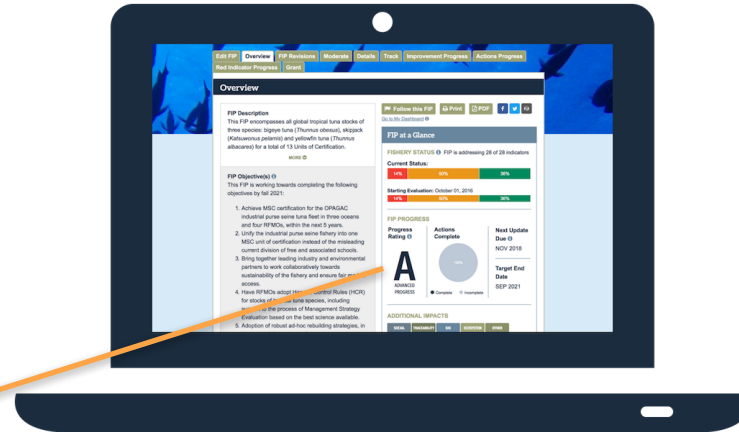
Edit FIP Overview FIP Revisions Moderate Details Track Improvement Progress Actions Progress Red Indicator Progress Grant

Overview

FIP Description
This FIP encompasses all global tropical tuna stocks of three species: bigeye tuna (Thunnus obesus), skipjack (Katsuwonus pelamis) and yellowfin tuna (Thunnus albacares) for a total of 13 Units of Certification.

MORE

FIP Objective(s)
This FIP is working towards completing the following objectives by fall 2021:

1. Achieve MSC certification for the OPAGAC industrial purse seine tuna fleet in three oceans and four RFMOs, within the next 5 years.
2. Unify the industrial purse seine fishery into one MSC unit of certification instead of the misleading current division of free and associated schools.
3. Bring together leading industry and environmental partners to work collaboratively towards sustainability of the fishery and ensure fair market access.
4. Have RFMOs adopt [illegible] Control Rules (HCR) for stocks of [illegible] tuna species, including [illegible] the process of Management Strategy Evaluation based on the best science available.
5. Adoption of robust ad-hoc rebuilding strategies, in

Follow this FIP Print PDF
Go to My Dashboard

FIP at a Glance

FISHERY STATUS FIP is addressing 28 of 28 indicators
Current Status:
14% 50% 36%
Starting Evaluation: October 01, 2016
14% 50% 36%

FIP PROGRESS
Progress Rating
A
ADVANCED PROGRESS
Actions Complete
Complete Incomplete
Next Update Due
NOV 2018
Target End Date
SEP 2021

ADDITIONAL IMPACTS
SOCIAL TRACEABILITY IUU ECOSYSTEM OTHER